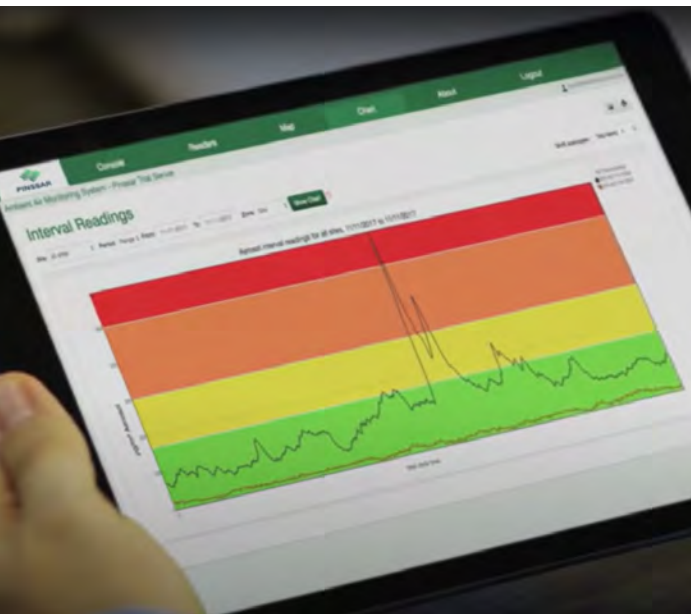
PINSSAR

Console

Readers

Map

Chart

About

Logout

Ambient Air Monitoring System - Pinssar Trial Server

Interval Readings

Site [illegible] Period Range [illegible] From 11/11/2017 To 11/11/2017 Zone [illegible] Show Chart

Ambient interval readings for all sites, 11/11/2017 to 11/11/2017

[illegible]